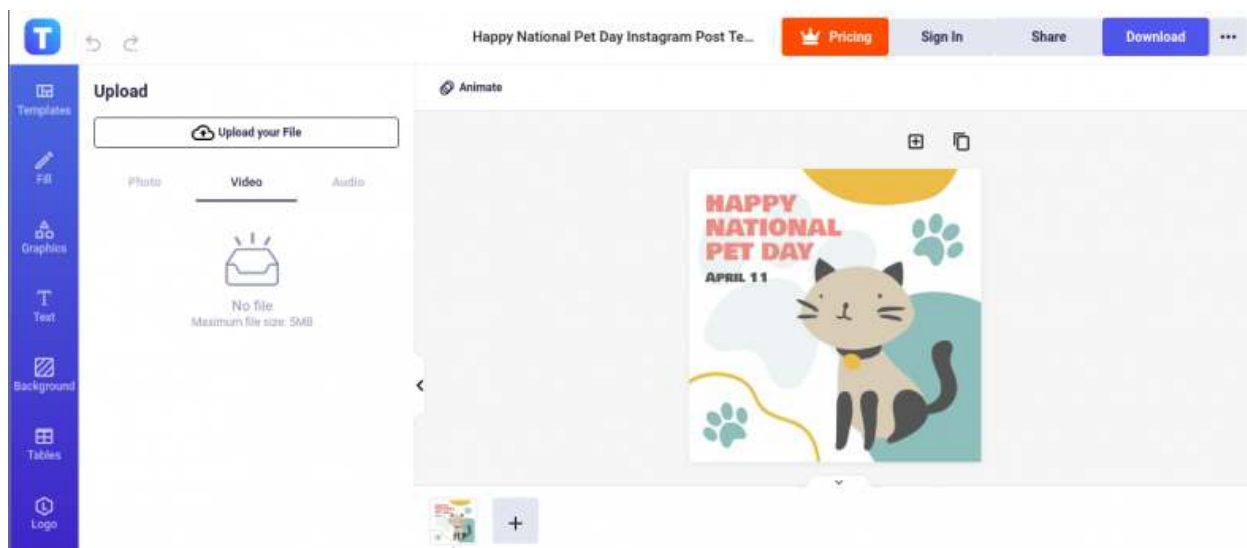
T

Happy National Pet Day Instagram Post Te...

Pricing

Sign In

Share

Download

...

Templates

Fill

Graphics

Text

Background

Tables

Logo

Upload

Upload your File

Photo

Video

Audio

No file
Maximum file size: 5MB

Animate

HAPPY NATIONAL PET DAY

APRIL 11

+